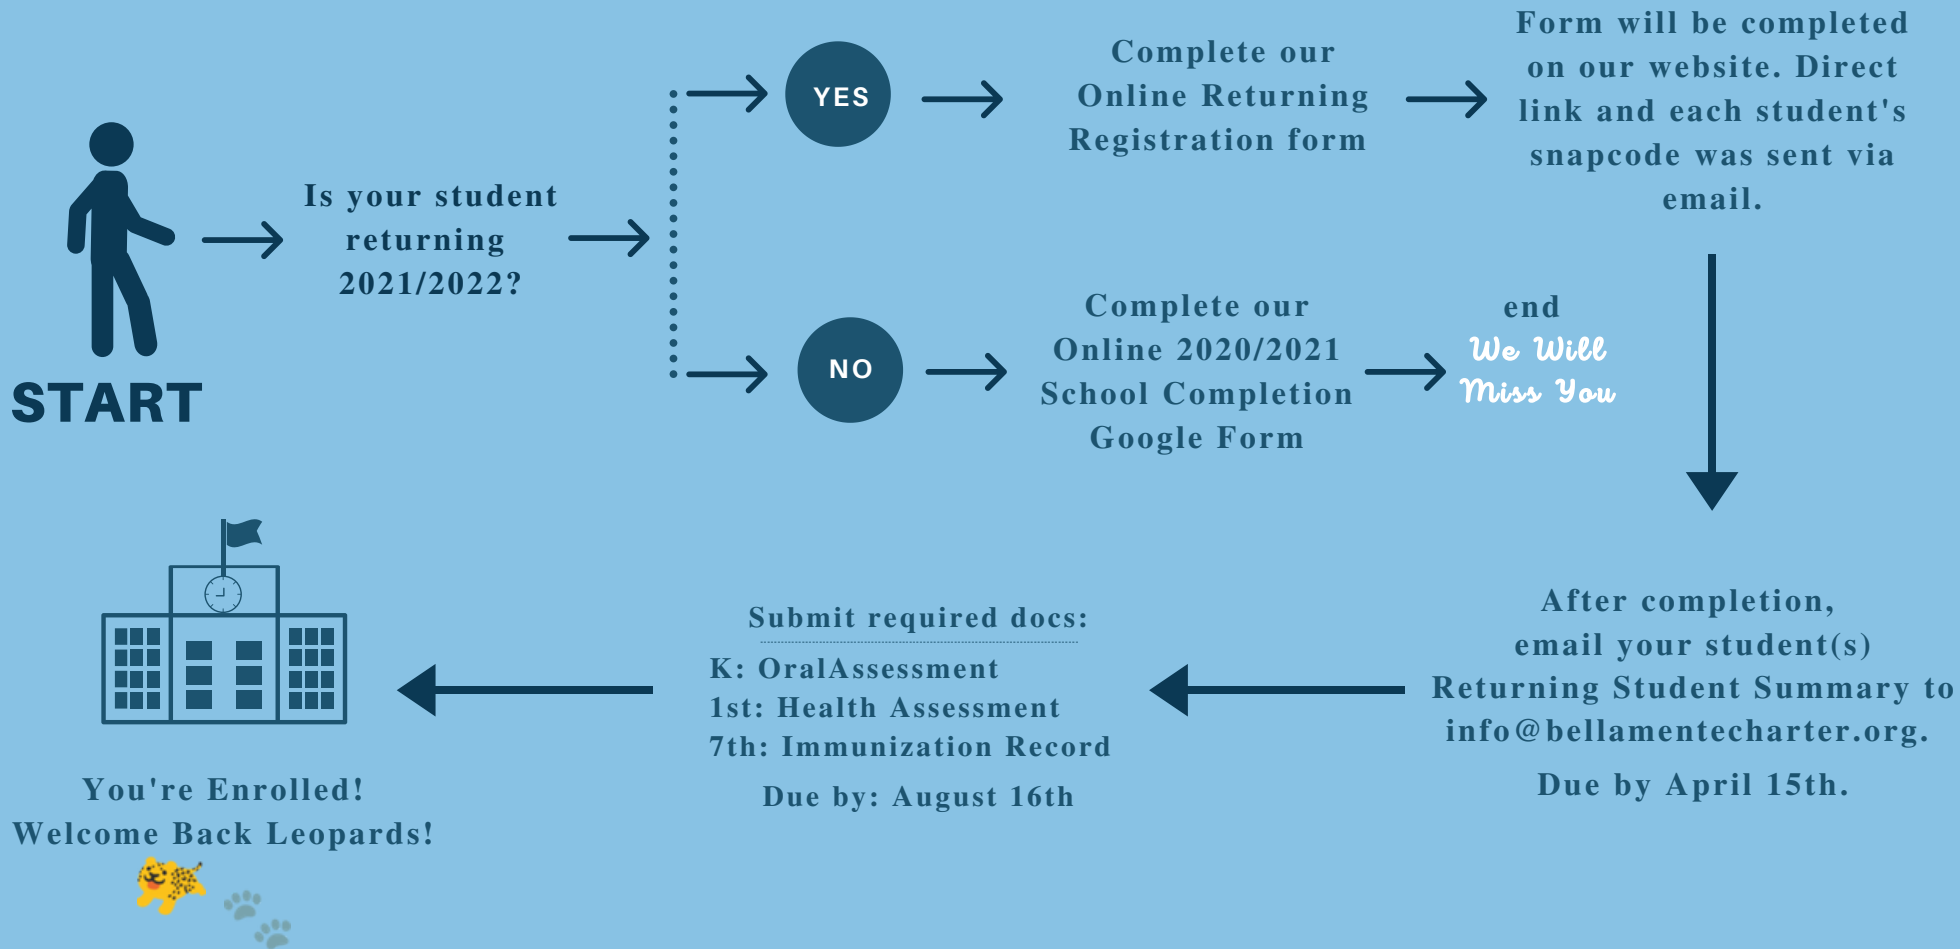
START

Is your student returning 2021/2022?

YES

Complete our Online Returning Registration form

Form will be completed on our website. Direct link and each student's snapcode was sent via email.

NO

Complete our Online 2020/2021 School Completion Google Form

end
We Will Miss You

After completion, email your student(s) Returning Student Summary to info@bellamentecharter.org.

Due by April 15th.

Submit required docs:

K: OralAssessment
1st: Health Assessment
7th: Immunization Record

Due by: August 16th

You're Enrolled!
Welcome Back Leopards!